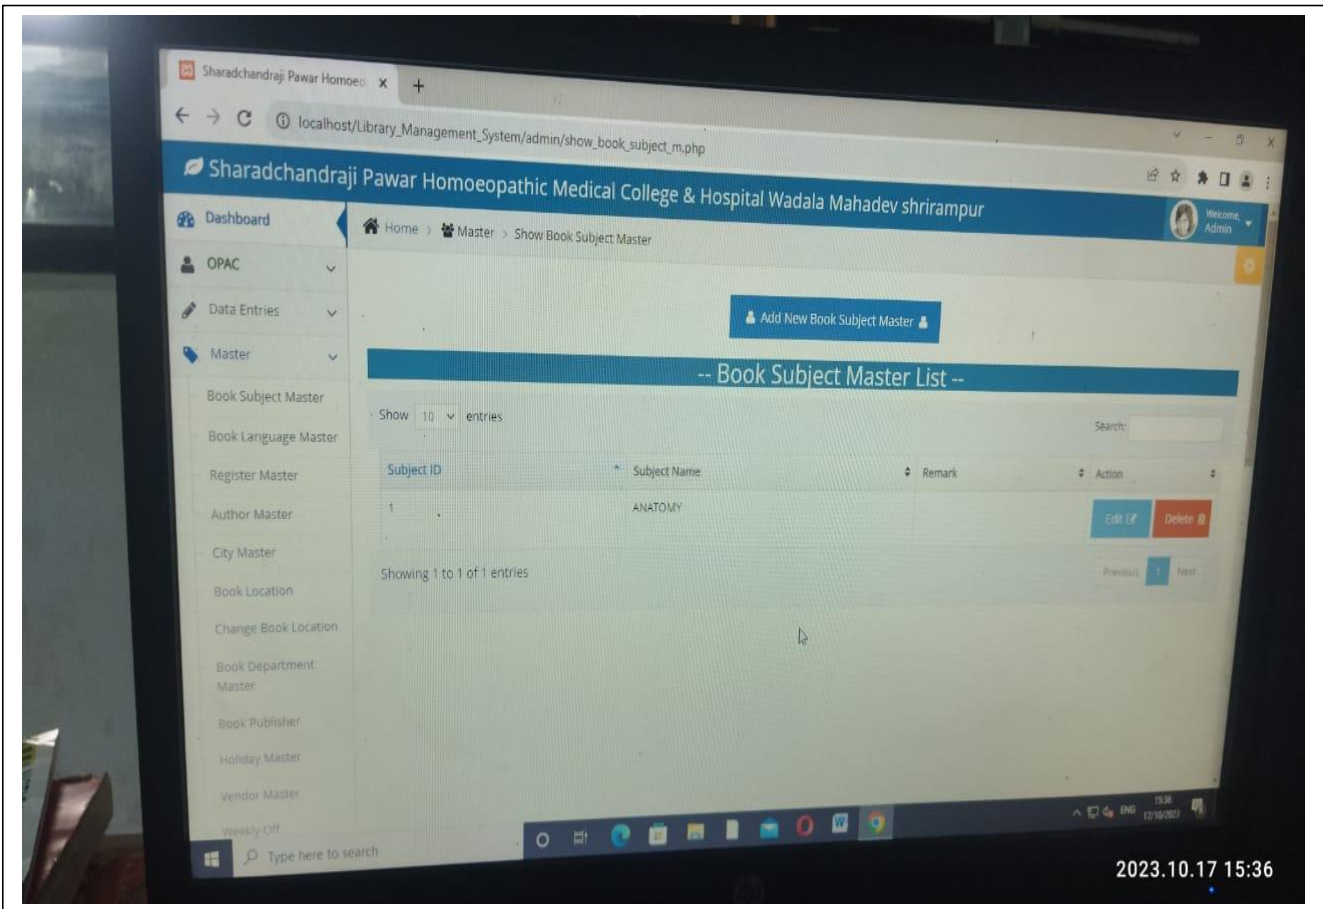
Sharadchandraji Pawar Homoeo ×

localhost/Library_Management_System/admin/show_book_subject_m.php

Sharadchandraji Pawar Homoeopathic Medical College & Hospital Wadala Mahadev shrirampur

Welcome, Admin

Dashboard
OPAC
Data Entries
Master
Book Subject Master
Book Language Master
Register Master
Author Master
City Master
Book Location
Change Book Location
Book Department Master
Book Publisher
Holiday Master
Vendor Master
Weekly Off

Home › Master › Show Book Subject Master

Add New Book Subject Master

-- Book Subject Master List --

Show 10 entries

Search:

| Subject ID | Subject Name | Remark | Action |
|---|---|---|---|
| 1 | ANATOMY | | Edit Delete |

Showing 1 to 1 of 1 entries

Previous 1 Next

Type here to search

ENG 15:36 17/10/2023

2023.10.17 15:36